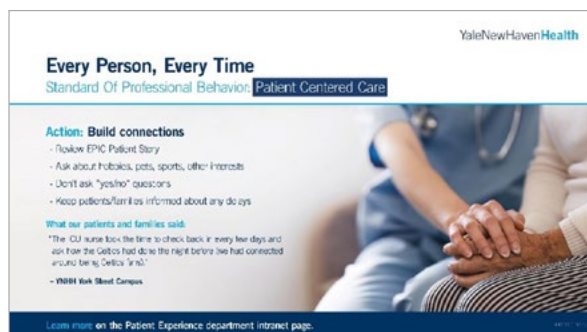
YaleNewHavenHealth

Every Person, Every Time

Standard Of Professional Behavior: Patient Centered Care

Action: Build connections

- Review EPIC Patient Story
- Ask about hobbies, pets, sports, other interests
- Don't ask "yes/no" questions
- Keep patients/families informed about any delays

What our patients and families said:

"The ICU nurse took the time to check back in every few days and ask how the Celtics had done the night before (we had connected around being Celtics fans)."

– YNHH York Street Campus

Learn more on the Patient Experience department intranet page.